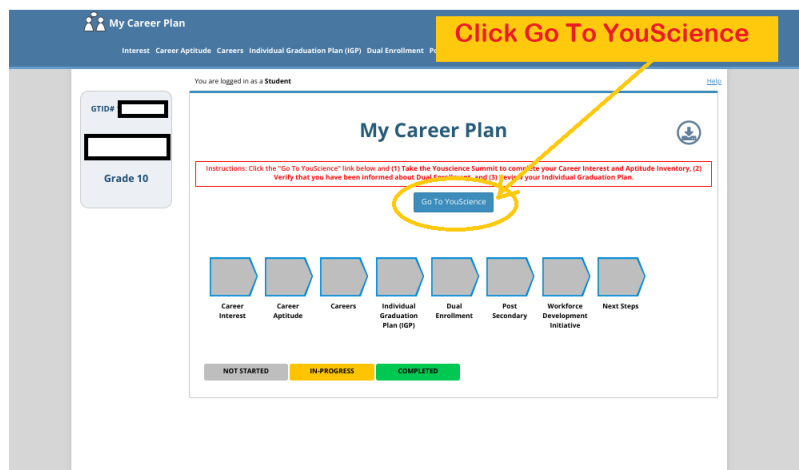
My Career Plan

Interest Career Aptitude Careers Individual Graduation Plan (IGP) Dual Enrollment Po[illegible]

Click Go To YouScience

You are logged in as a Student

Help

GTID#

Grade 10

My Career Plan

Instructions: Click the "Go To YouScience" link below and (1) Take the Youscience Summit to complete your Career Interest and Aptitude Inventory, (2) Verify that you have been informed about Dual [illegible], and (3) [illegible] your Individual Graduation Plan.

Go To YouScience

Career Interest

Career Aptitude

Careers

Individual Graduation Plan (IGP)

Dual Enrollment

Post Secondary

Workforce Development Initiative

Next Steps

NOT STARTED

IN-PROGRESS

COMPLETED